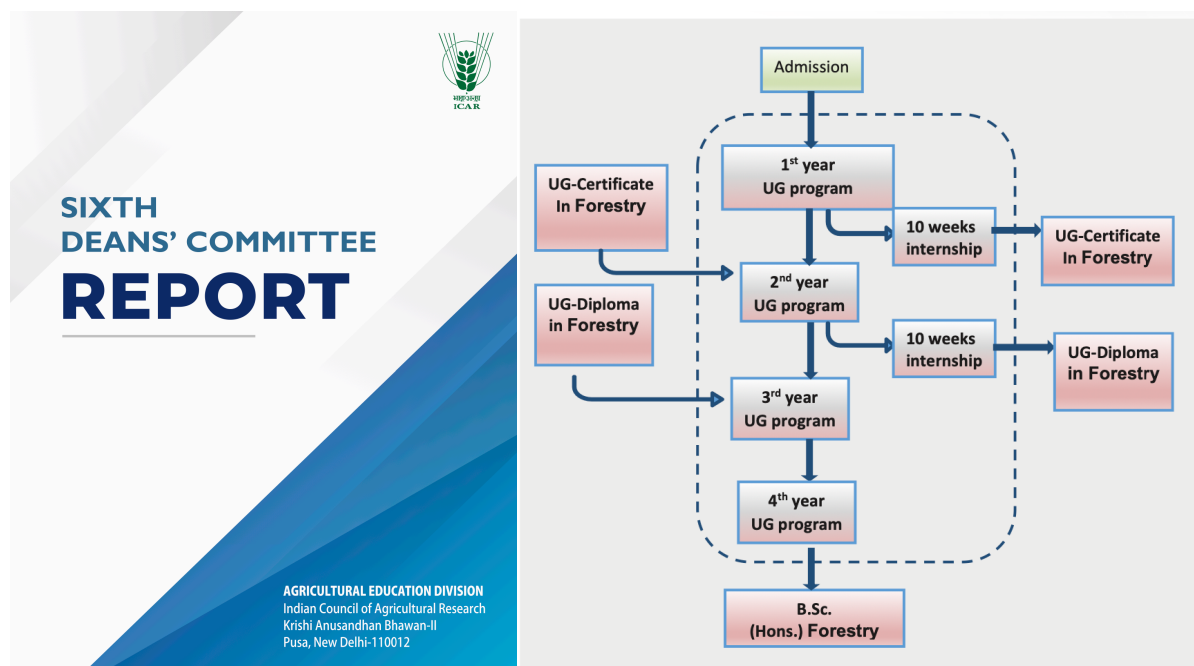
भाकृअनुप
ICAR

SIXTH
DEANS' COMMITTEE
REPORT

AGRICULTURAL EDUCATION DIVISION
Indian Council of Agricultural Research
Krishi Anusandhan Bhawan-II
Pusa, New Delhi-110012

Admission

$1^{st}$ year
UG program

UG-Certificate
In Forestry

10 weeks
internship

UG-Certificate
In Forestry

$2^{nd}$ year
UG program

UG-Diploma
in Forestry

10 weeks
internship

UG-Diploma
in Forestry

$3^{rd}$ year
UG program

$4^{th}$ year
UG program

B.Sc.
(Hons.) Forestry